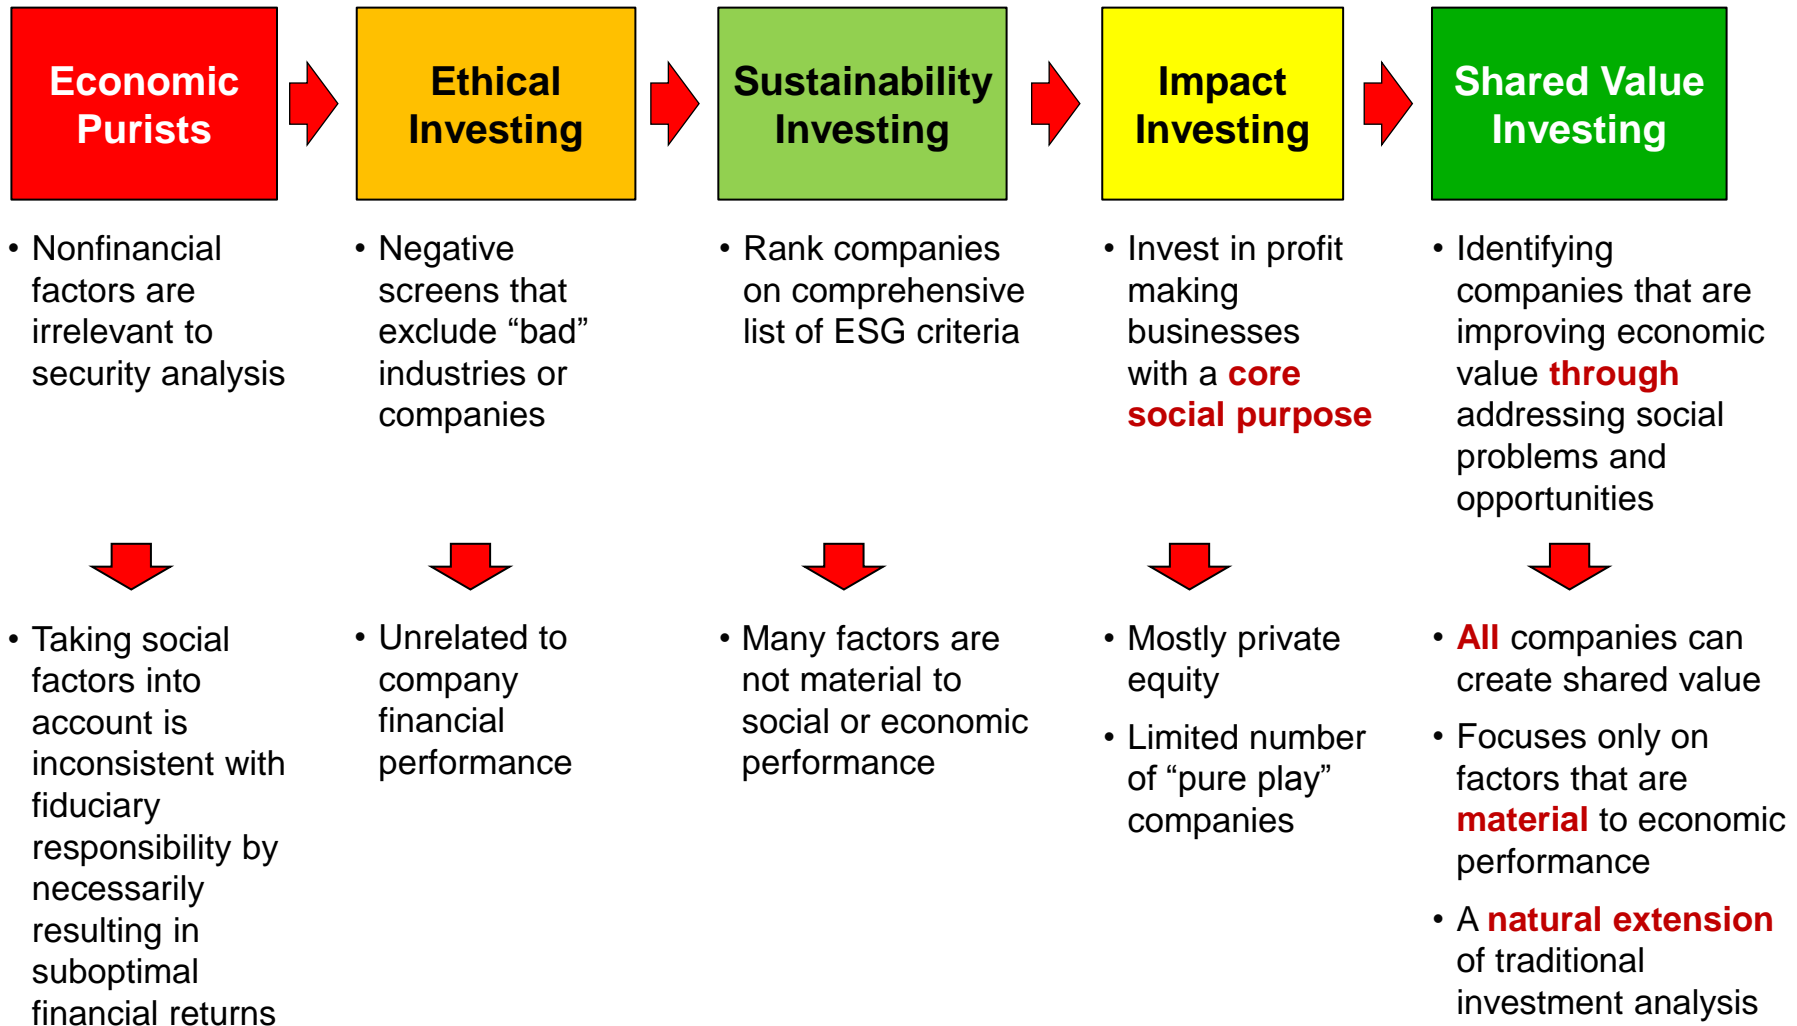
Economic Purists

• Nonfinancial factors are irrelevant to security analysis

• Taking social factors into account is inconsistent with fiduciary responsibility by necessarily resulting in suboptimal financial returns

Ethical Investing

• Negative screens that exclude “bad” industries or companies

• Unrelated to company financial performance

Sustainability Investing

• Rank companies on comprehensive list of ESG criteria

• Many factors are not material to social or economic performance

Impact Investing

• Invest in profit making businesses with a core social purpose

• Mostly private equity

• Limited number of “pure play” companies

Shared Value Investing

• Identifying companies that are improving economic value through addressing social problems and opportunities

• All companies can create shared value

• Focuses only on factors that are material to economic performance

• A natural extension of traditional investment analysis